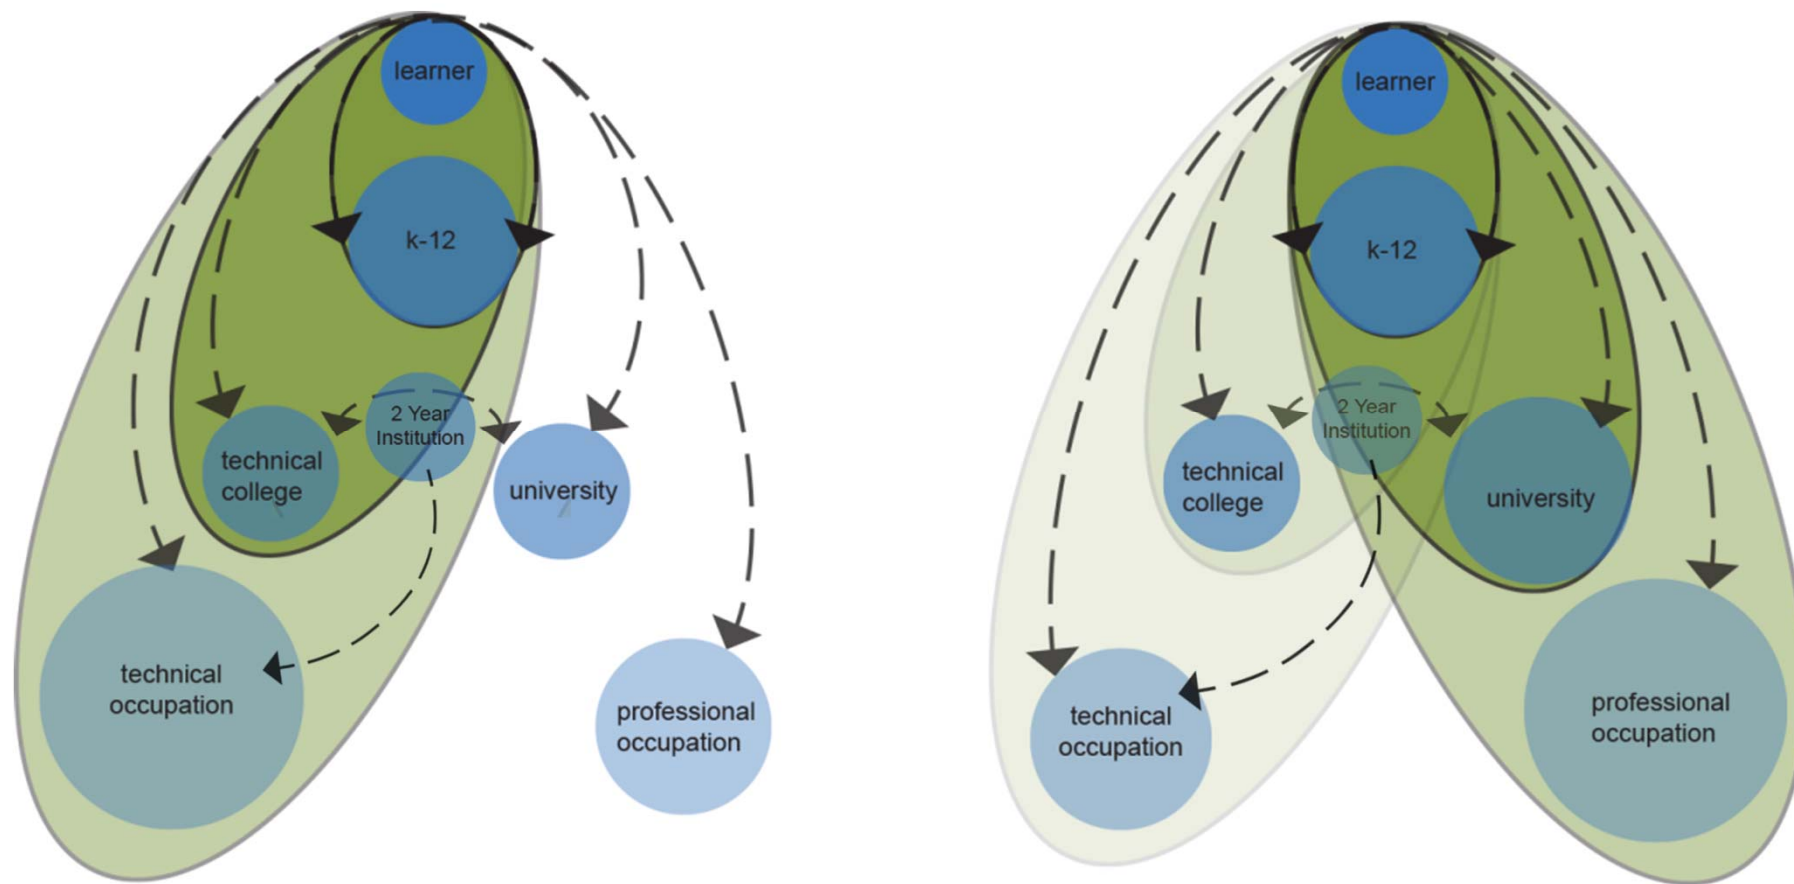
learner

k-12

2 Year Institution

technical college

university

technical occupation

professional occupation

learner

k-12

2 Year Institution

technical college

university

technical occupation

professional occupation